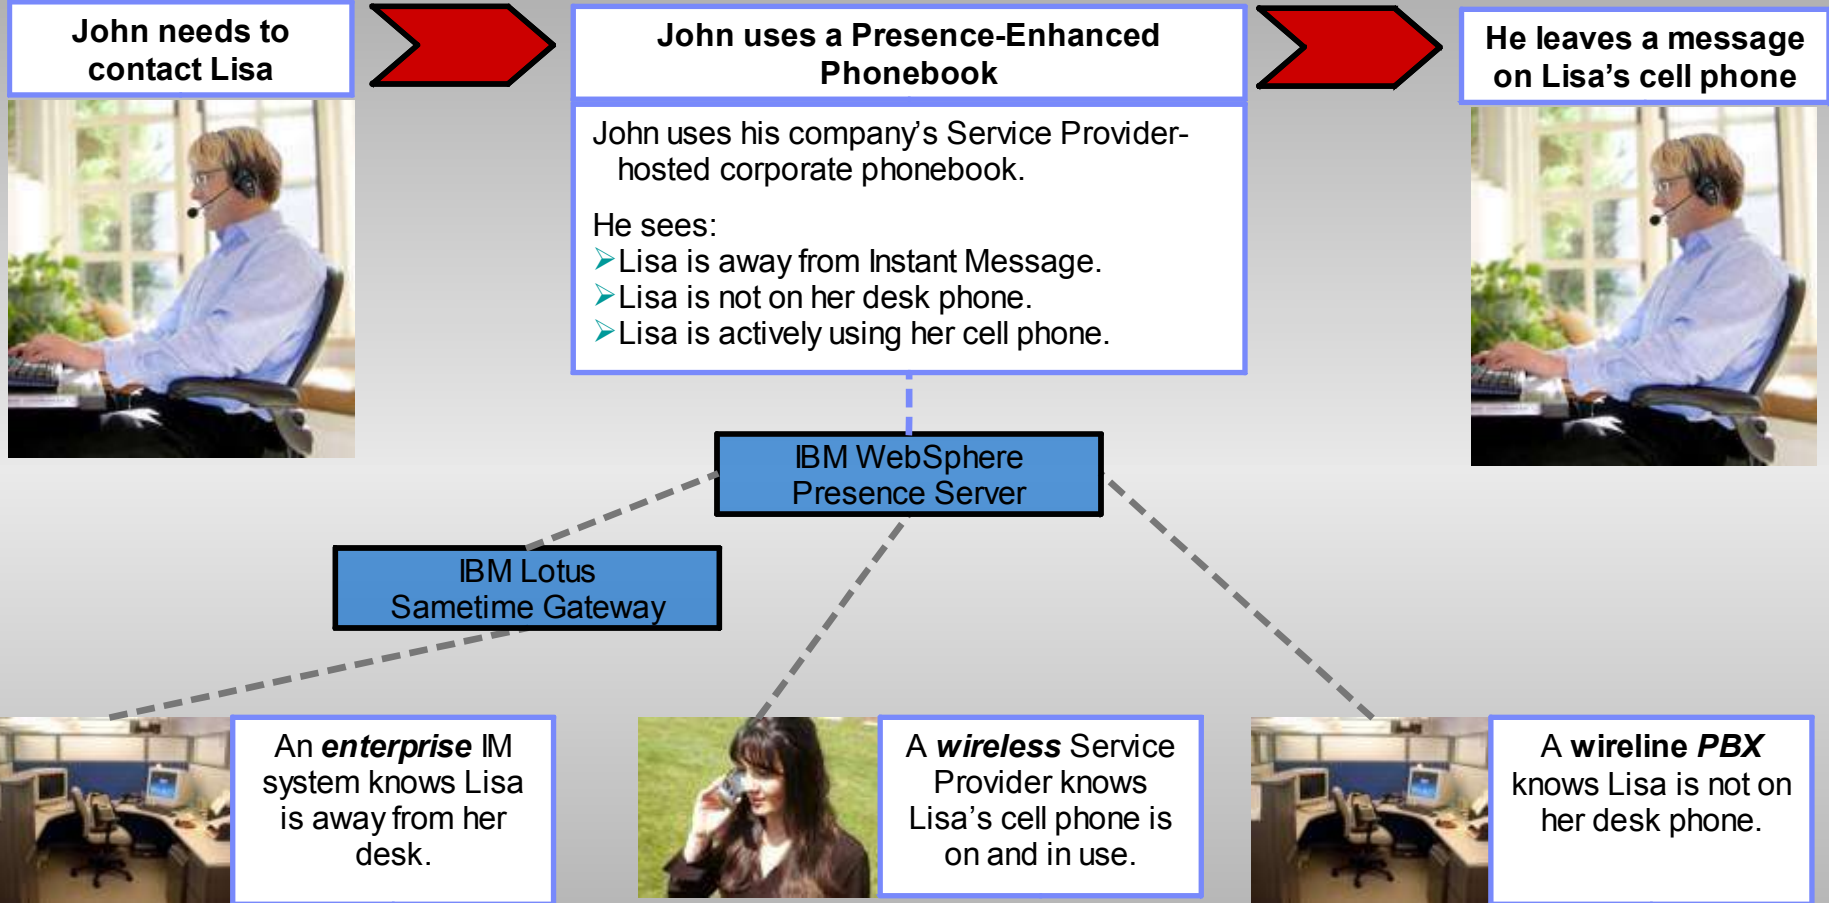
John needs to contact Lisa

John uses a Presence-Enhanced Phonebook

He leaves a message on Lisa’s cell phone

John uses his company’s Service Provider-hosted corporate phonebook.

He sees:
➢Lisa is away from Instant Message.
➢Lisa is not on her desk phone.
➢Lisa is actively using her cell phone.

IBM WebSphere Presence Server

IBM Lotus Sametime Gateway

An ***enterprise*** IM system knows Lisa is away from her desk.

A ***wireless*** Service Provider knows Lisa’s cell phone is on and in use.

A **wireline *PBX*** knows Lisa is not on her desk phone.